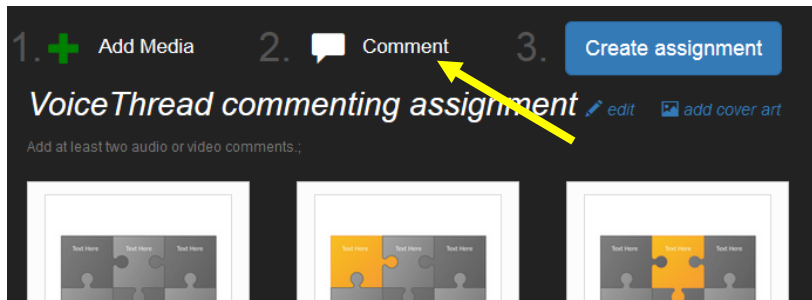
1. Add Media 2. Comment 3. Create assignment

VoiceThread commenting assignment edit add cover art

Add at least two audio or video comments.;

Text Here Text Here Text Here

Text Here Text Here Text Here

Text Here Text Here Text Here